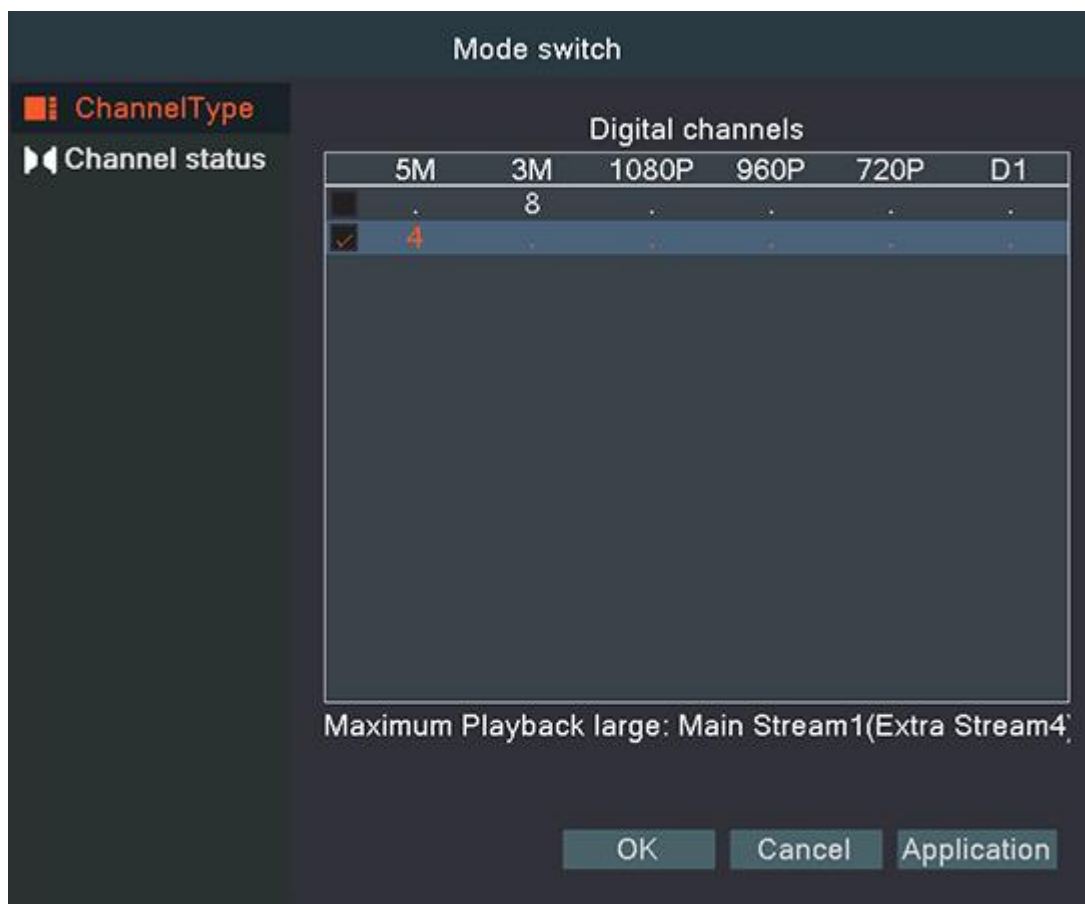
Mode switch

ChannelType

Channel status

Digital channels

| | 5M | 3M | 1080P | 960P | 720P | D1 |
|---|---|---|---|---|---|---|
| | . | 8 | . | . | . | . |
| ✓ | 4 | . | . | . | . | . |

Maximum Playback large: Main Stream1(Extra Stream4)

OK Cancel Application